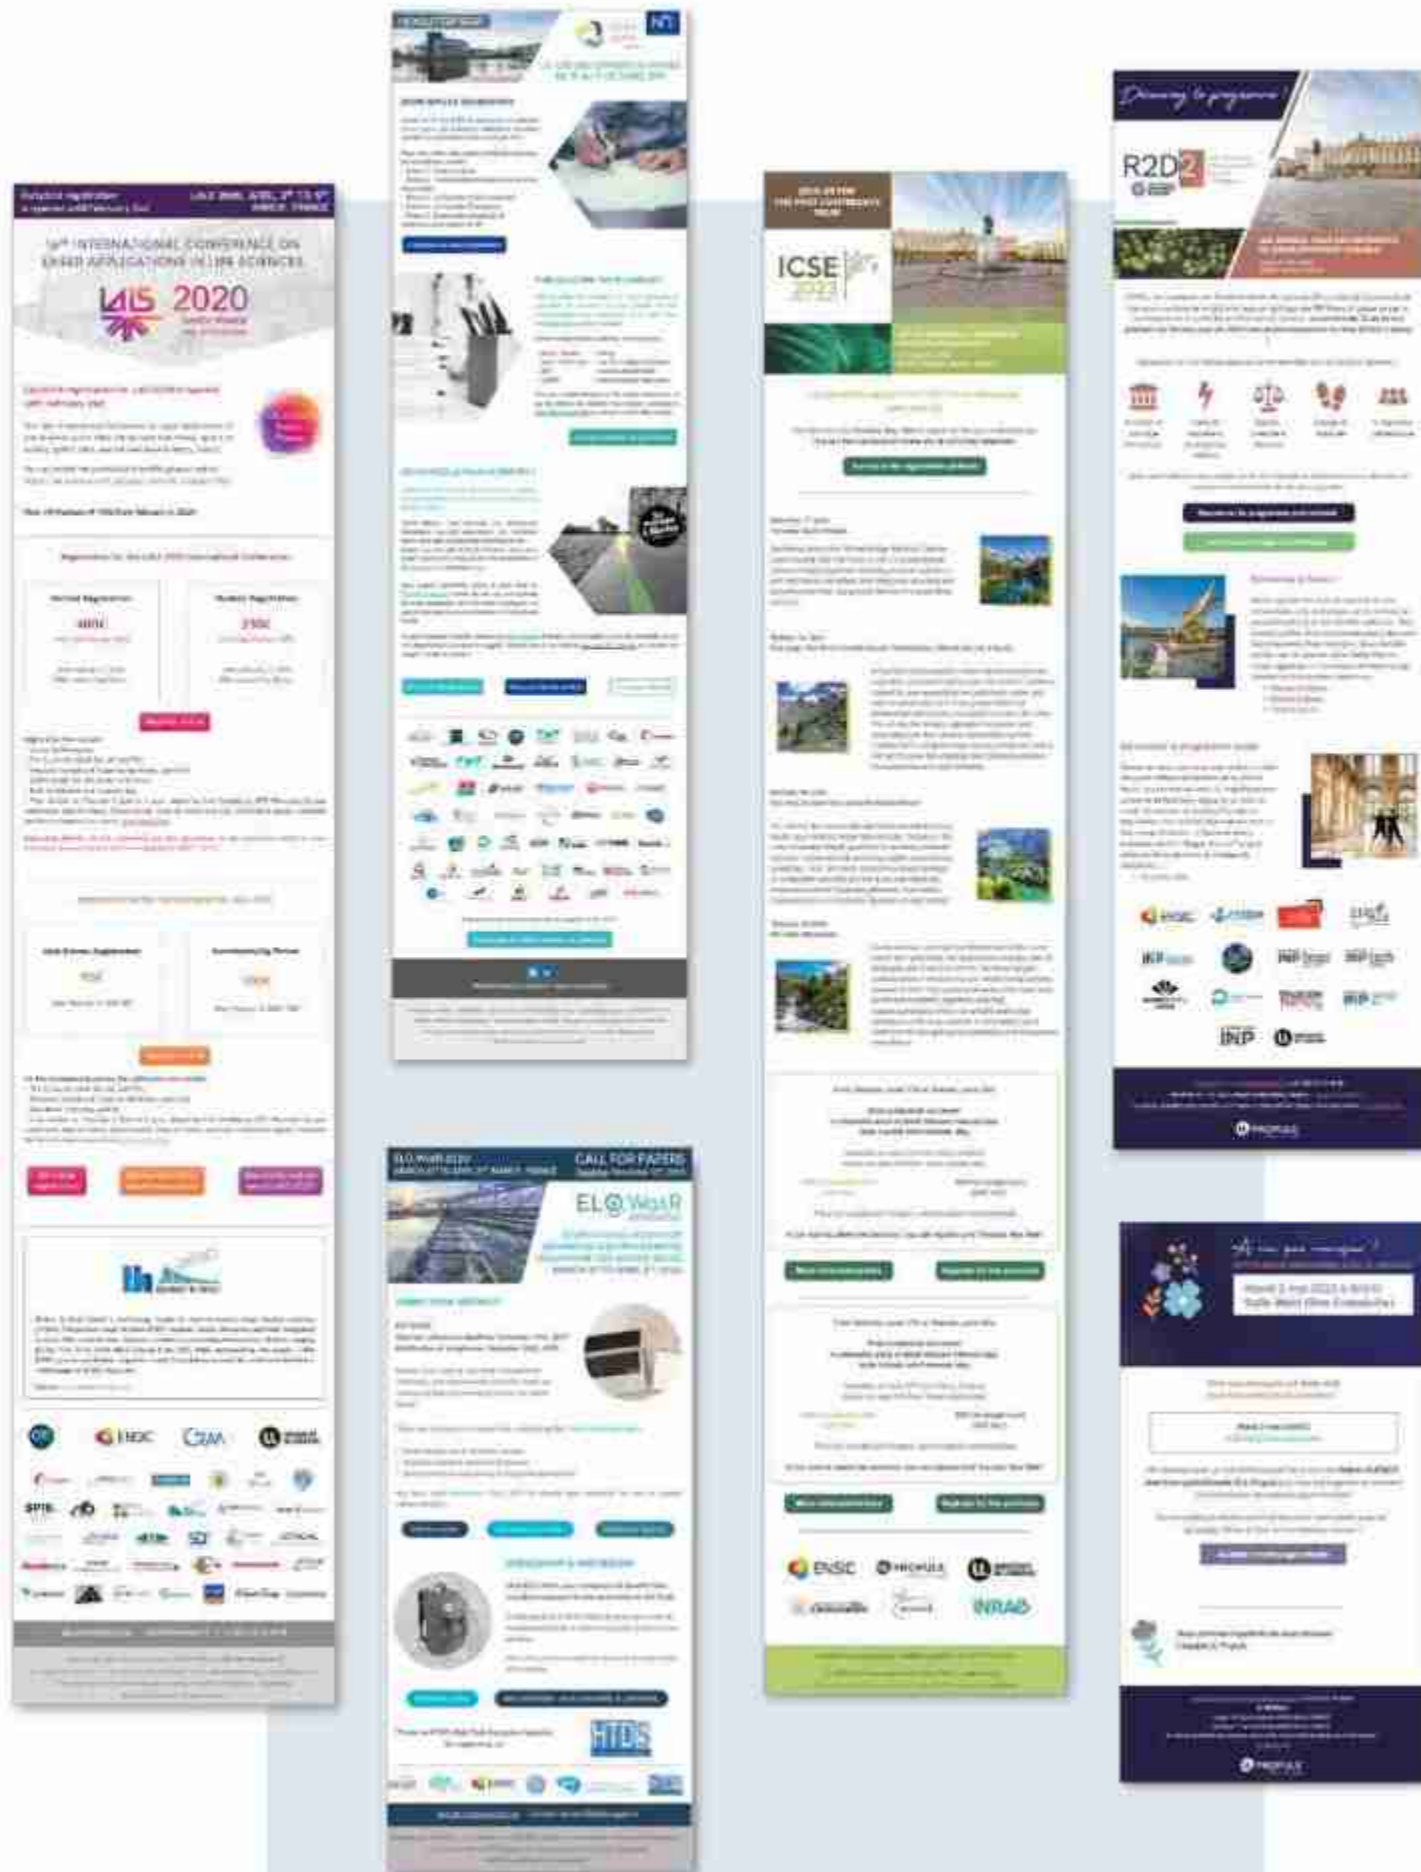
Early bird registration
LALS 2020, APRIL 2nd TO 3rd
NANCY - FRANCE

18th INTERNATIONAL CONFERENCE ON LASER APPLICATIONS IN LIFE SCIENCES

LALS 2020

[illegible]

N°1

R2D2

ICSE 2022

ELOWatR

CALL FOR PAPERS

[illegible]

ENSIC

INP

INRAE